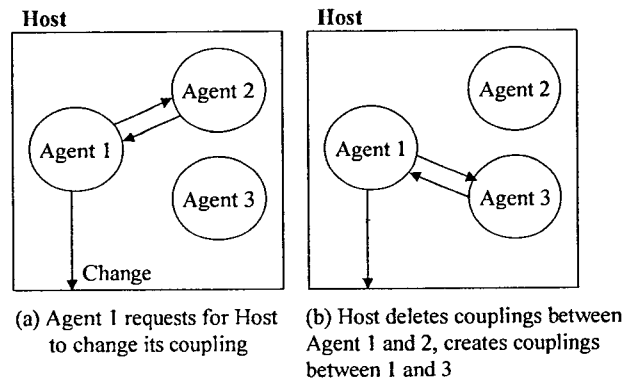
Host

Agent 2

Agent 1

Agent 3

Change

(a) Agent 1 requests for Host to change its coupling

Host

Agent 2

Agent 1

Agent 3

(b) Host deletes couplings between Agent 1 and 2, creates couplings between 1 and 3